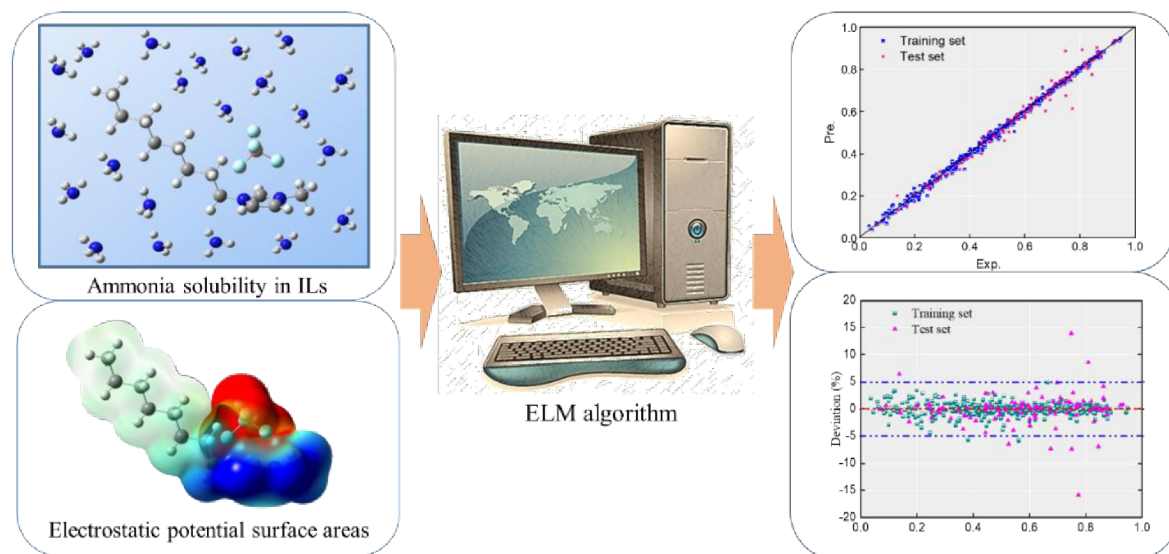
Ammonia solubility in ILs

Electrostatic potential surface areas

ELM algorithm

Training set
Test set
Pre.
Exp.
0.0
0.2
0.4
0.6
0.8
1.0
0.0
0.2
0.4
0.6
0.8
1.0

Training set
Test set
Deviation (%)
20
15
10
5
0
-5
-10
-15
-20
0.0
0.2
0.4
0.6
0.8
1.0